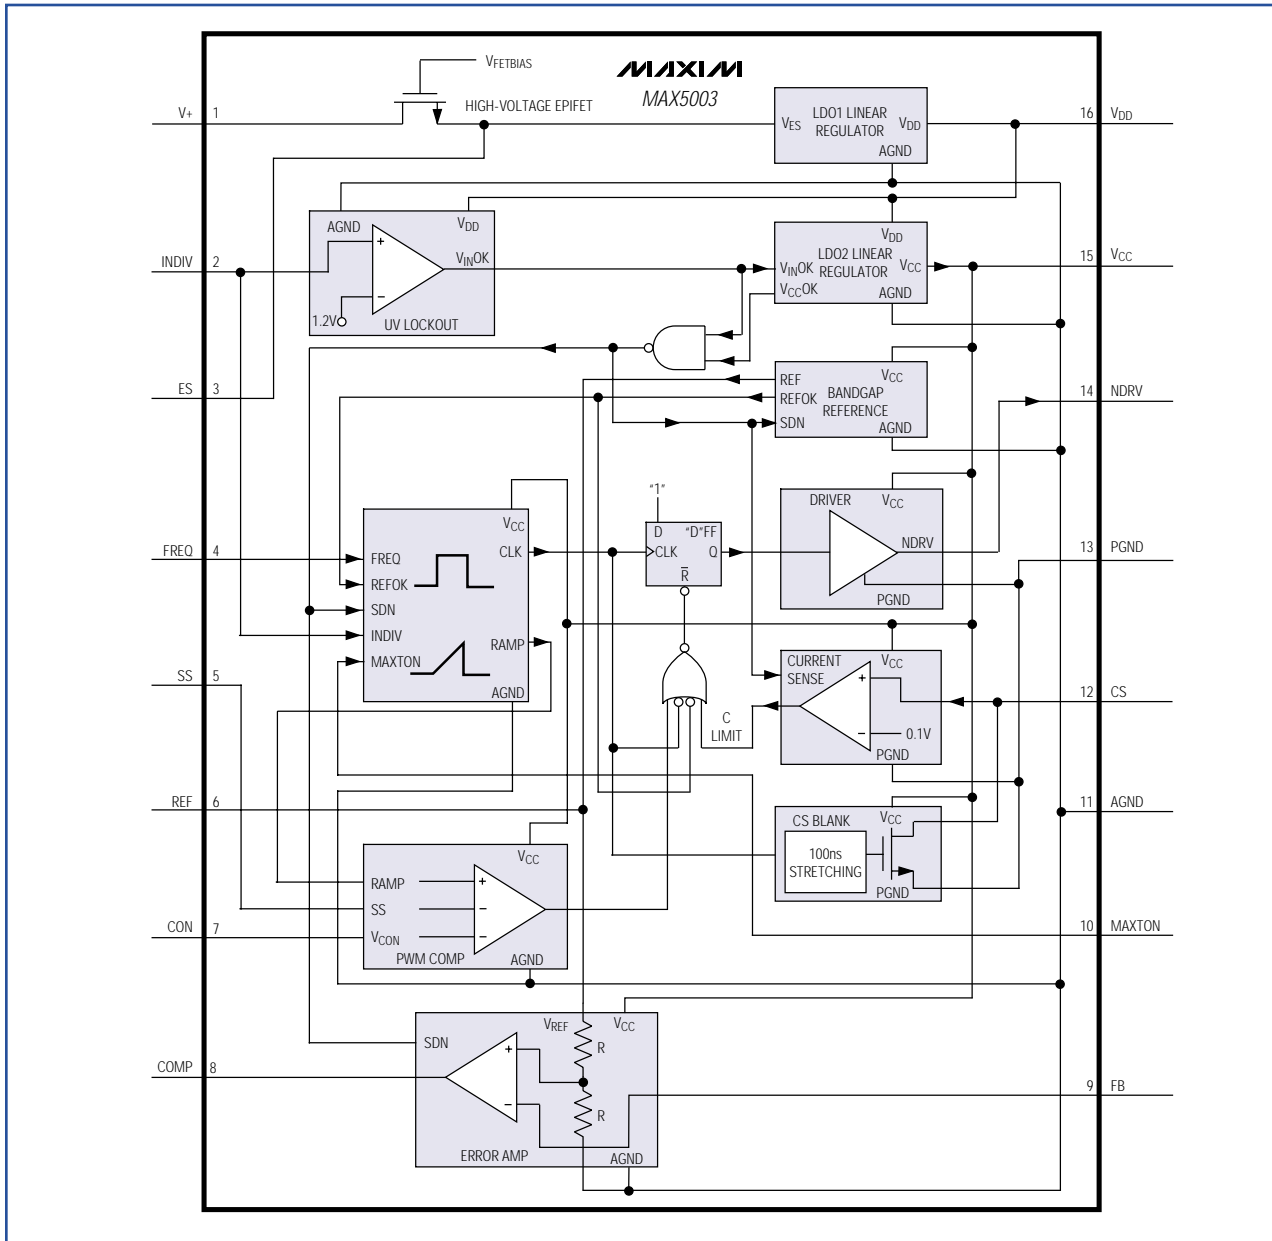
$V_{FETBIAS}$

MAXIM
MAX5003

HIGH-VOLTAGE EPIFET

V+ 1

LDO1 LINEAR REGULATOR
$V_{ES}$ $V_{DD}$
AGND

16 $V_{DD}$

AGND
$V_{DD}$
+
−
$V_{IN}OK$
1.2V
UV LOCKOUT

INDIV 2

$V_{DD}$
LDO2 LINEAR REGULATOR
$V_{IN}OK$
$V_{CC}OK$
$V_{CC}$
AGND

15 $V_{CC}$

ES 3

$V_{CC}$
REF
REFOK
SDN
BANDGAP REFERENCE
AGND

14 NDRV

FREQ 4

$V_{CC}$
FREQ
REFOK
SDN
INDIV
MAXTON
CLK
RAMP
AGND

"1"
D
"D"FF
CLK
Q
$\overline{R}$

DRIVER
$V_{CC}$
NDRV
PGND

13 PGND

SS 5

CURRENT SENSE
$V_{CC}$
+
−
0.1V
PGND

C LIMIT

12 CS

REF 6

CS BLANK
$V_{CC}$
100ns STRETCHING
PGND

11 AGND

$V_{CC}$
RAMP
SS
$V_{CON}$
+
−
−
PWM COMP
AGND

CON 7

10 MAXTON

SDN
$V_{REF}$
$V_{CC}$
+
−
R
R
ERROR AMP
AGND

COMP 8

9 FB